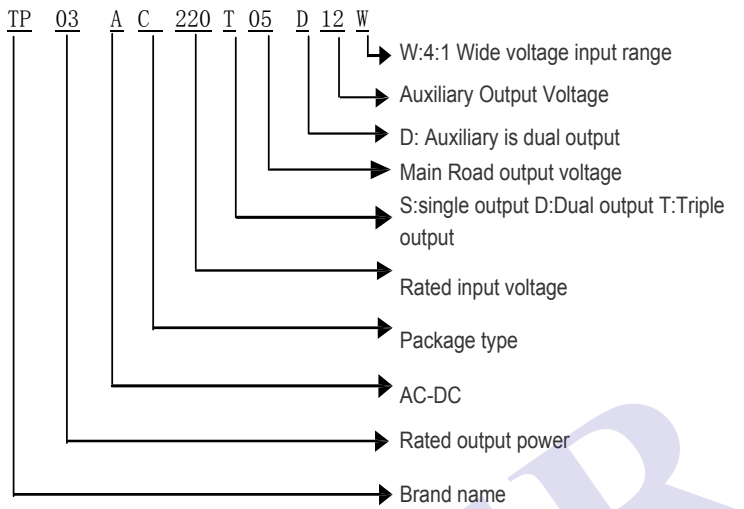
TP 03 A C 220 T 05 D 12 W

W:4:1 Wide voltage input range

Auxiliary Output Voltage

D: Auxiliary is dual output

Main Road output voltage

S:single output D:Dual output T:Triple output

Rated input voltage

Package type

AC-DC

Rated output power

Brand name